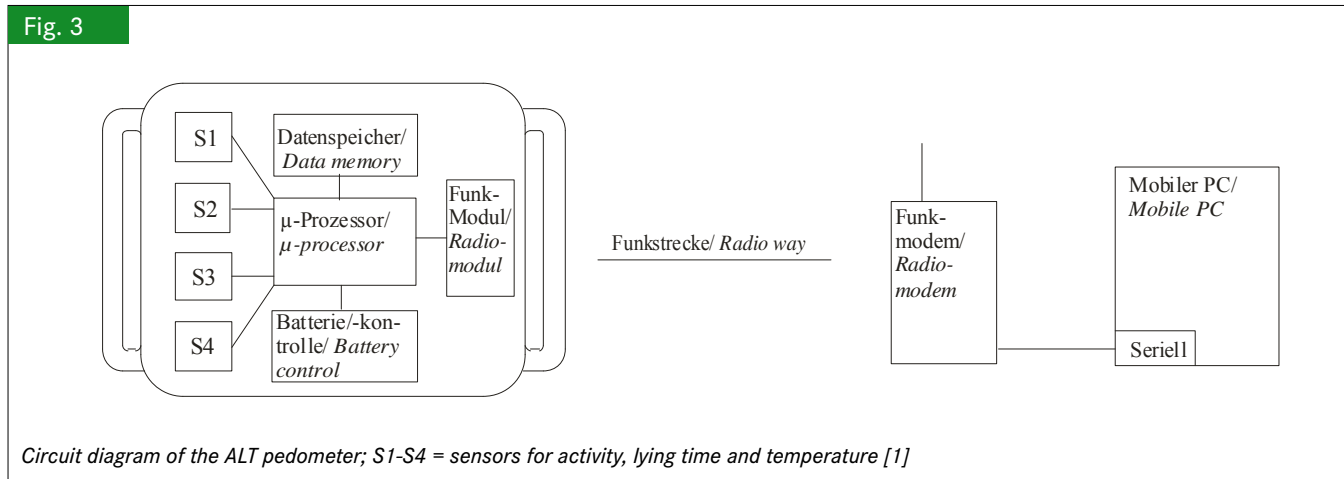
Fig. 3

S1
S2
S3
S4

Datenspeicher/ *Data memory*

µ-Prozessor/ *µ-processor*

Funk-Modul/ *Radiomodul*

Batterie/-kontrolle/ *Battery control*

Funkstrecke/ *Radio way*

Funkmodem/ *Radiomodem*

Mobiler PC/ *Mobile PC*

Seriell

*Circuit diagram of the ALT pedometer; S1-S4 = sensors for activity, lying time and temperature [1]*